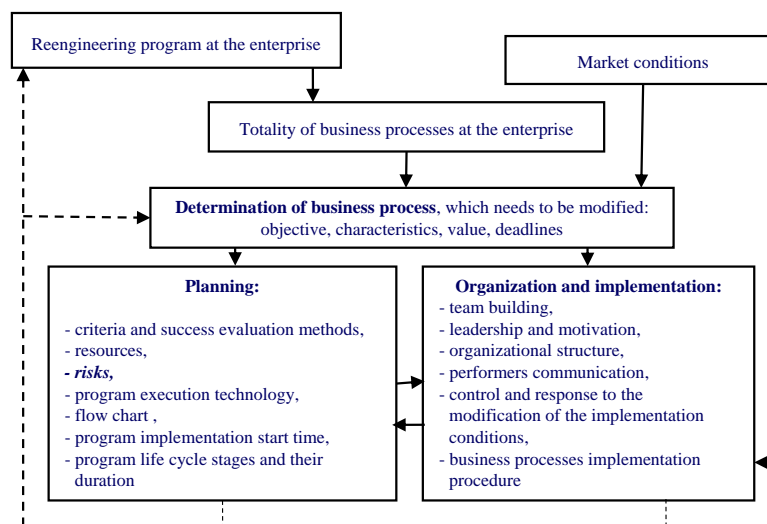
Reengineering program at the enterprise

Market conditions

Totality of business processes at the enterprise

**Determination of business process**, which needs to be modified: objective, characteristics, value, deadlines

**Planning:**

- criteria and success evaluation methods,
- resources,
- ***risks,***
- program execution technology,
- flow chart ,
- program implementation start time,
- program life cycle stages and their duration

**Organization and implementation:**
- team building,
- leadership and motivation,
- organizational structure,
- performers communication,
- control and response to the modification of the implementation conditions,
- business processes implementation procedure